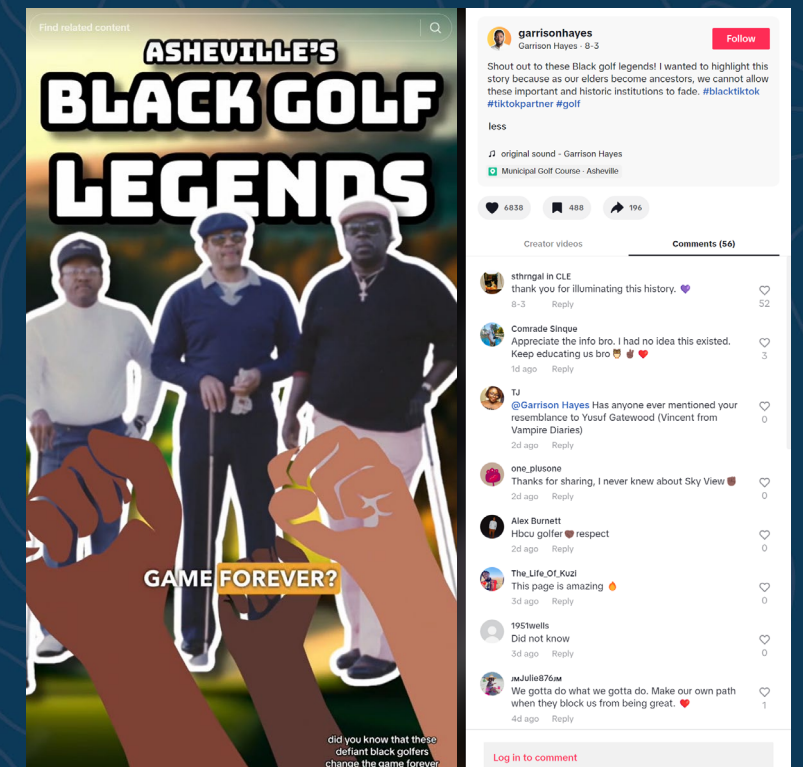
Find related content

ASHEVILLE'S BLACK GOLF LEGENDS

GAME FOREVER?

did you know that these defiant black golfers change the game forever

garrisonhayes
Garrison Hayes · 8-3
Follow

Shout out to these Black golf legends! I wanted to highlight this story because as our elders become ancestors, we cannot allow these important and historic institutions to fade. #blacktiktok #tiktokpartner #golf

less

♫ original sound - Garrison Hayes

Municipal Golf Course - Asheville

6838 488 196

Creator videos
Comments (56)

sthrngal in CLE
thank you for illuminating this history. 💜
8-3 Reply
52

Comrade Sinque
Appreciate the info bro. I had no idea this existed. Keep educating us bro 🦁✌🏾❤️
1d ago Reply
3

TJ
@Garrison Hayes Has anyone ever mentioned your resemblance to Yusuf Gatewood (Vincent from Vampire Diaries)
2d ago Reply
0

one_plusone
Thanks for sharing, I never knew about Sky View🏾
2d ago Reply
0

Alex Burnett
Hbcu golfer🏾 respect
2d ago Reply
0

The_Life_Of_Kuzi
This page is amazing 🔥
3d ago Reply
0

1951wells
Did not know
3d ago Reply
0

JMJulie876JM
We gotta do what we gotta do. Make our own path when they block us from being great. ❤️
4d ago Reply
1

Log in to comment